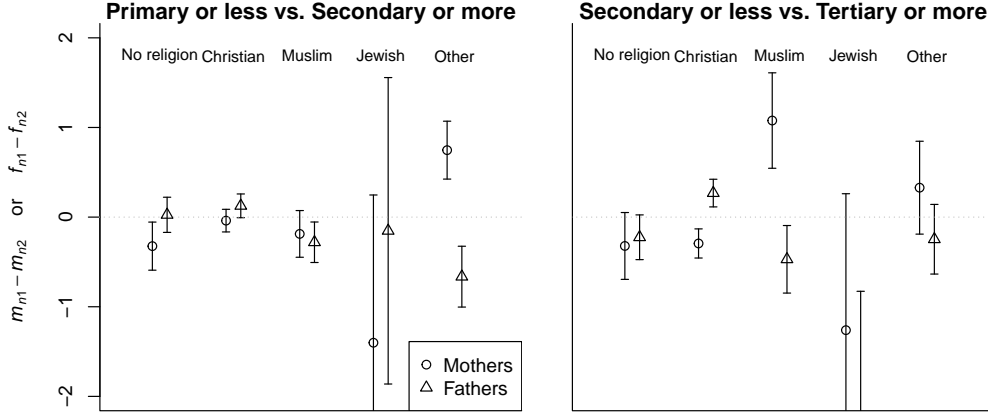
Primary or less vs. Secondary or more

Secondary or less vs. Tertiary or more

No religion Christian Muslim Jewish Other

No religion Christian Muslim Jewish Other

$m_{n1} - m_{n2}$ or $f_{n1} - f_{n2}$

2

1

0

−1

−2

○ Mothers
△ Fathers